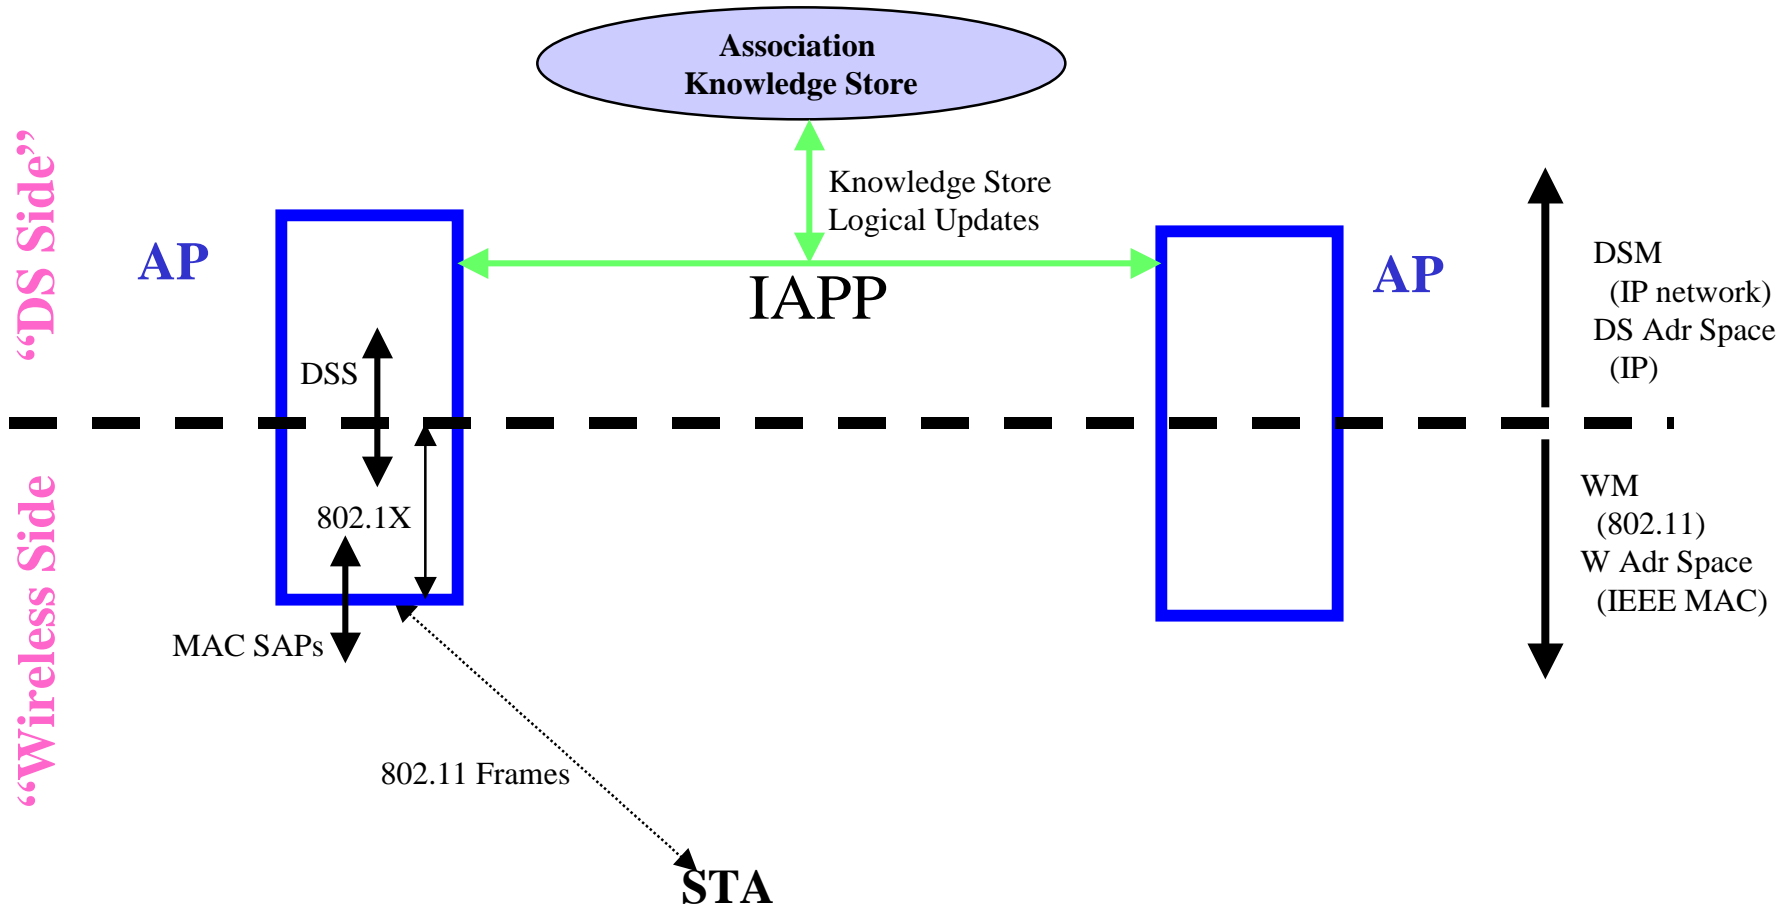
Association
Knowledge Store

"DS Side"

Knowledge Store
Logical Updates

AP

IAPP

AP

DSM
(IP network)
DS Adr Space
(IP)

DSS

"Wireless Side"

802.1X

WM
(802.11)
W Adr Space
(IEEE MAC)

MAC SAPs

802.11 Frames

STA